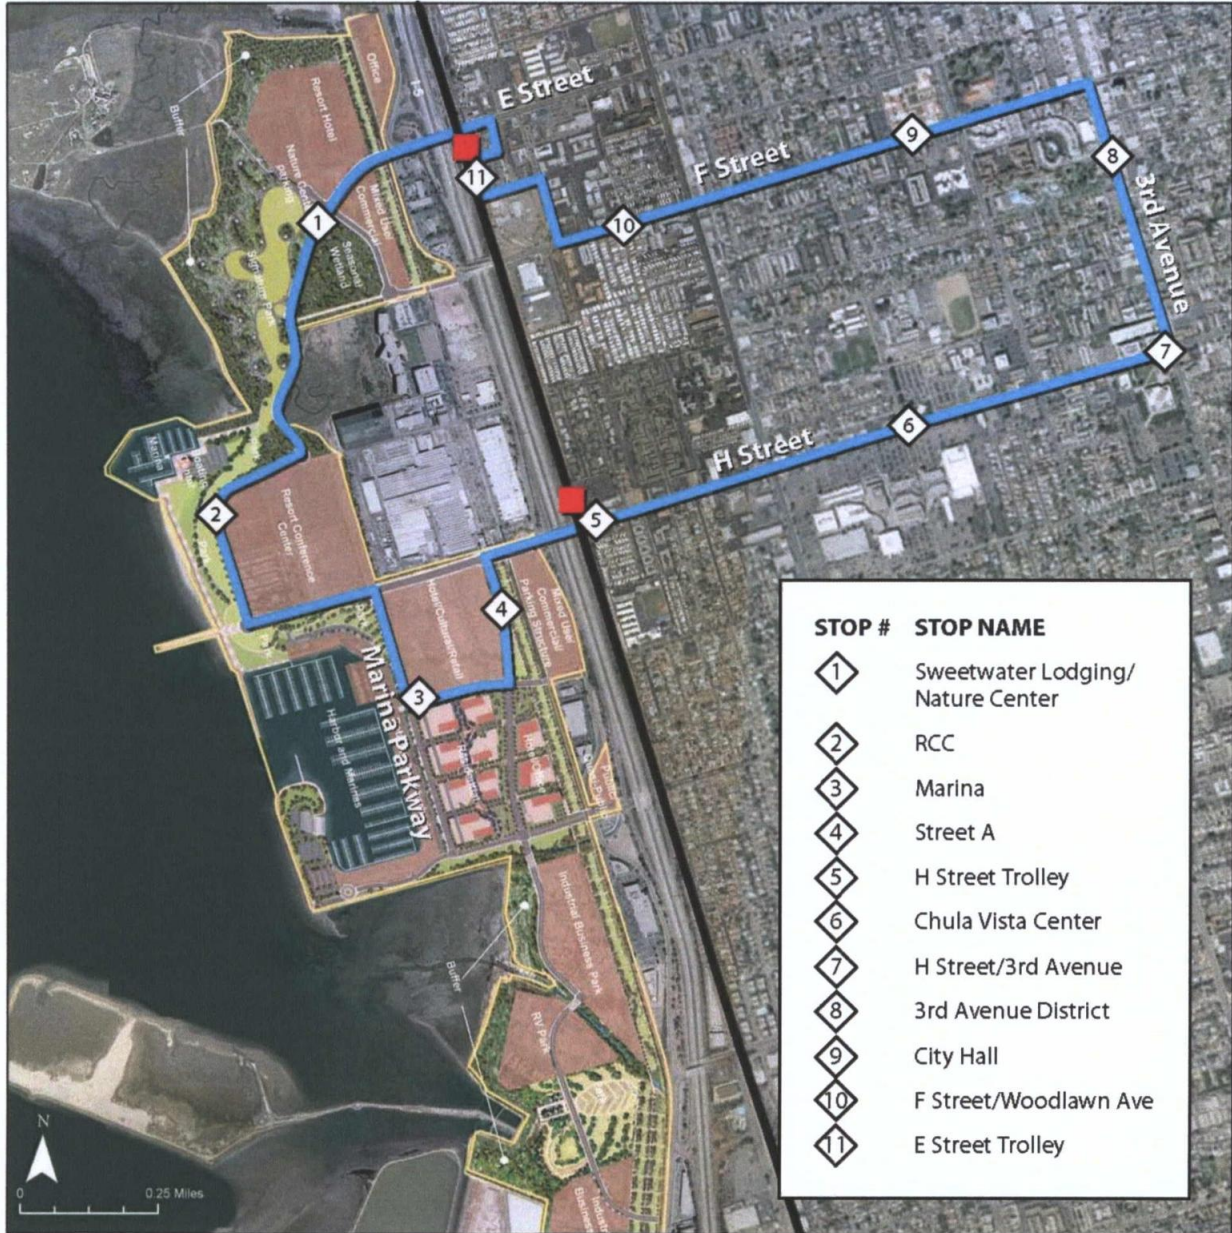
E Street

F Street

3rd Avenue

H Street

Marina Parkway

I-5

Office

Resort Hotel

Nature Center

Mixed Use Commercial

Buffer

Seasonal Wetland

Resort Conference Center

Hotel/Cultural/Retail

Mixed Use Commercial Parking Structure

Harbor and Marina

Industrial Business Park

RV Park

Buffer

1 2 3 4 5 6 7 8 9 10 11

| STOP # | STOP NAME |
|---|---|
| 1 | Sweetwater Lodging/ Nature Center |
| 2 | RCC |
| 3 | Marina |
| 4 | Street A |
| 5 | H Street Trolley |
| 6 | Chula Vista Center |
| 7 | H Street/3rd Avenue |
| 8 | 3rd Avenue District |
| 9 | City Hall |
| 10 | F Street/Woodlawn Ave |
| 11 | E Street Trolley |

N

0 0.25 Miles